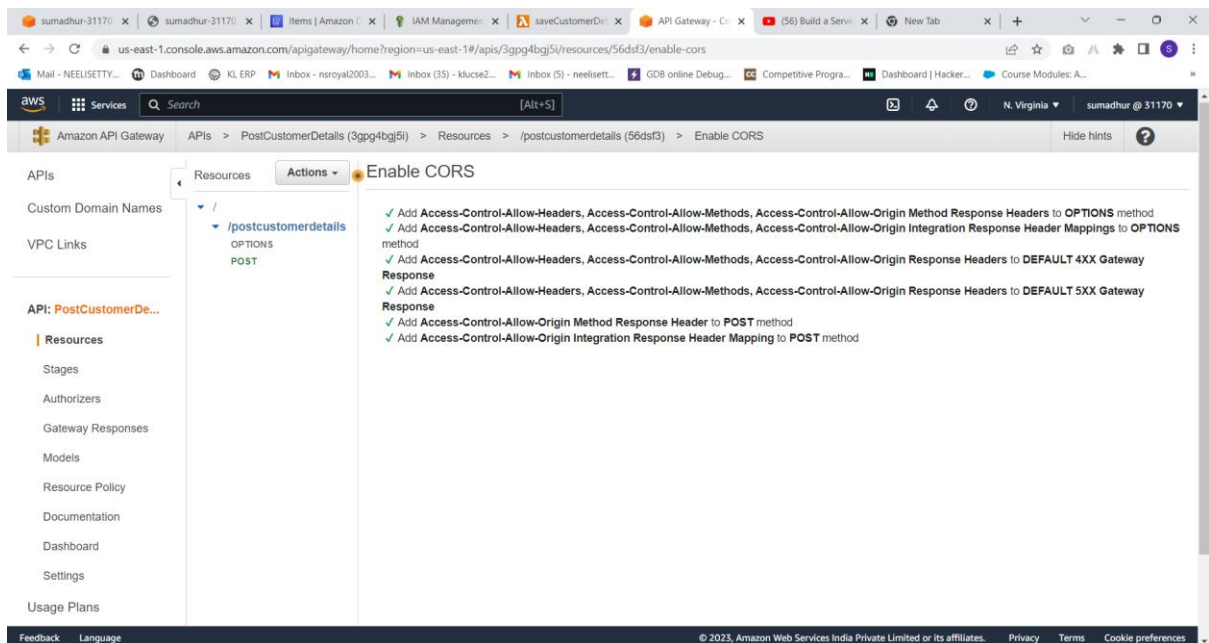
sumadhur-31170 × | sumadhur-31170 × | Items | Amazon D × | IAM Managemen × | saveCustomerDe × | API Gateway - Co × | (56) Build a Serv × | New Tab ×

us-east-1.console.aws.amazon.com/apigateway/home?region=us-east-1#/apis/3gpg4bgj5i/resources/56dsf3/enable-cors

Mail - NEELISETTY... Dashboard KL ERP Inbox - nsroyal2003... Inbox (35) - klucse2... Inbox (5) - neelisett... GDB online Debug... Competitive Progra... Dashboard | Hacker... Course Modules: A...

aws Services Search [Alt+S] N. Virginia ▾ sumadhur @ 31170 ▾

Amazon API Gateway APIs > PostCustomerDetails (3gpg4bgj5i) > Resources > /postcustomerdetails (56dsf3) > Enable CORS Hide hints

APIs
Custom Domain Names
VPC Links

API: PostCustomerDe...
Resources
Stages
Authorizers
Gateway Responses
Models
Resource Policy
Documentation
Dashboard
Settings
Usage Plans

Resources Actions ▾
/
/postcustomerdetails
OPTIONS
POST

Enable CORS

✓ Add Access-Control-Allow-Headers, Access-Control-Allow-Methods, Access-Control-Allow-Origin Method Response Headers to OPTIONS method
✓ Add Access-Control-Allow-Headers, Access-Control-Allow-Methods, Access-Control-Allow-Origin Integration Response Header Mappings to OPTIONS method
✓ Add Access-Control-Allow-Headers, Access-Control-Allow-Methods, Access-Control-Allow-Origin Response Headers to DEFAULT 4XX Gateway Response
✓ Add Access-Control-Allow-Headers, Access-Control-Allow-Methods, Access-Control-Allow-Origin Response Headers to DEFAULT 5XX Gateway Response
✓ Add Access-Control-Allow-Origin Method Response Header to POST method
✓ Add Access-Control-Allow-Origin Integration Response Header Mapping to POST method

Feedback Language © 2023, Amazon Web Services India Private Limited or its affiliates. Privacy Terms Cookie preferences